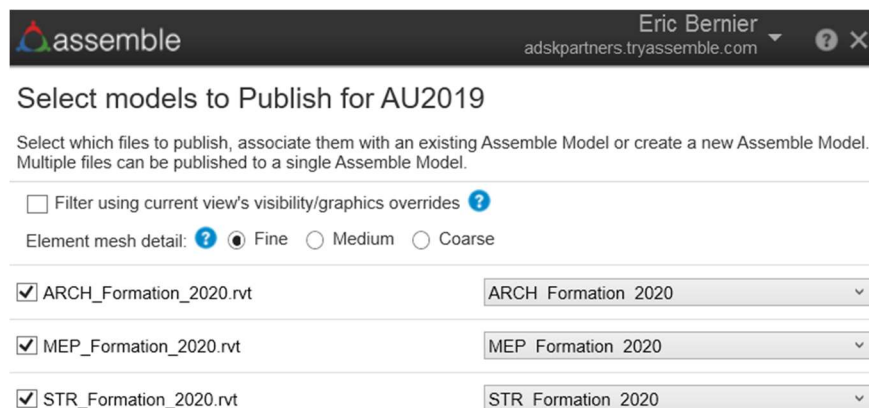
assemble

Eric Bernier
adskpartners.tryassemble.com

Select models to Publish for AU2019

Select which files to publish, associate them with an existing Assemble Model or create a new Assemble Model. Multiple files can be published to a single Assemble Model.

Filter using current view's visibility/graphics overrides

Element mesh detail: Fine Medium Coarse

ARCH_Formation_2020.rvt ARCH Formation 2020

MEP_Formation_2020.rvt MEP Formation 2020

STR_Formation_2020.rvt STR Formation 2020